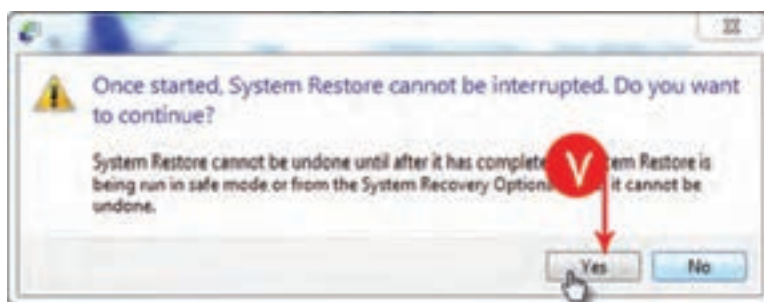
Once started, System Restore cannot be interrupted. Do you want to continue?

System Restore cannot be undone until after it has complete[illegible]tem Restore is being run in safe mode or from the System Recovery Option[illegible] it cannot be undone.

V

Yes

No